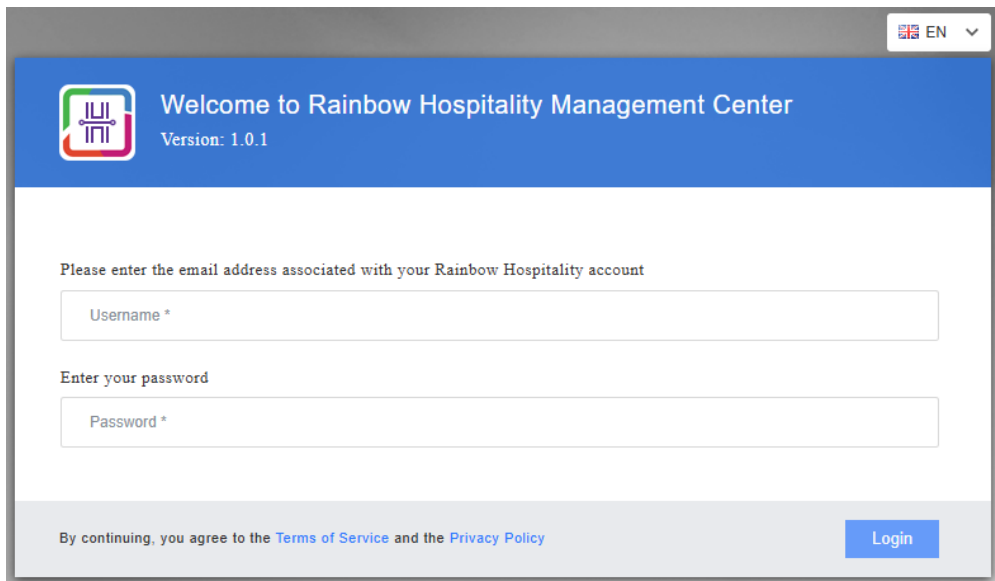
EN

Welcome to Rainbow Hospitality Management Center
Version: 1.0.1

Please enter the email address associated with your Rainbow Hospitality account

Username *

Enter your password

Password *

By continuing, you agree to the Terms of Service and the Privacy Policy

Login